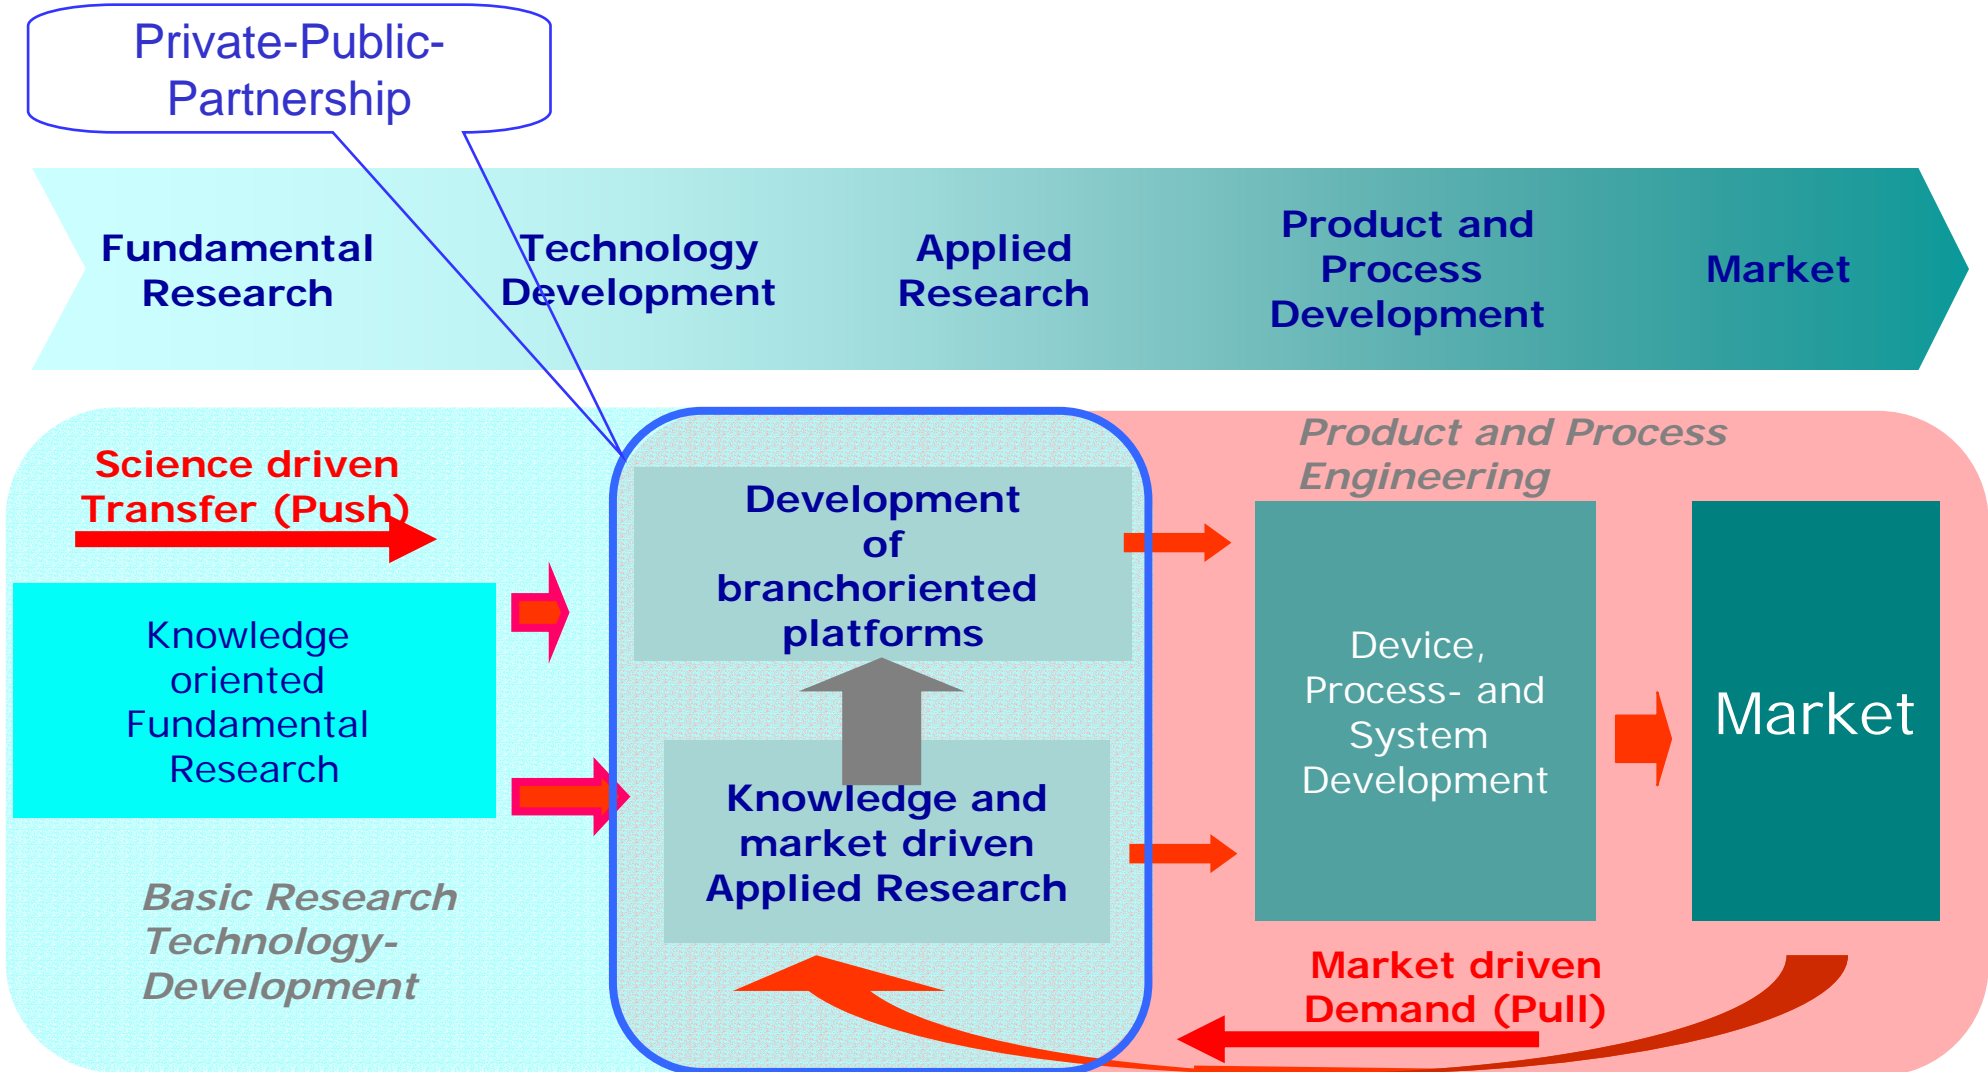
Private-Public-Partnership

Fundamental Research

Technology Development

Applied Research

Product and Process Development

Market

Science driven Transfer (Push)

Knowledge oriented Fundamental Research

Basic Research Technology-Development

Development of branchoriented platforms

Knowledge and market driven Applied Research

Product and Process Engineering

Device, Process- and System Development

Market

Market driven Demand (Pull)